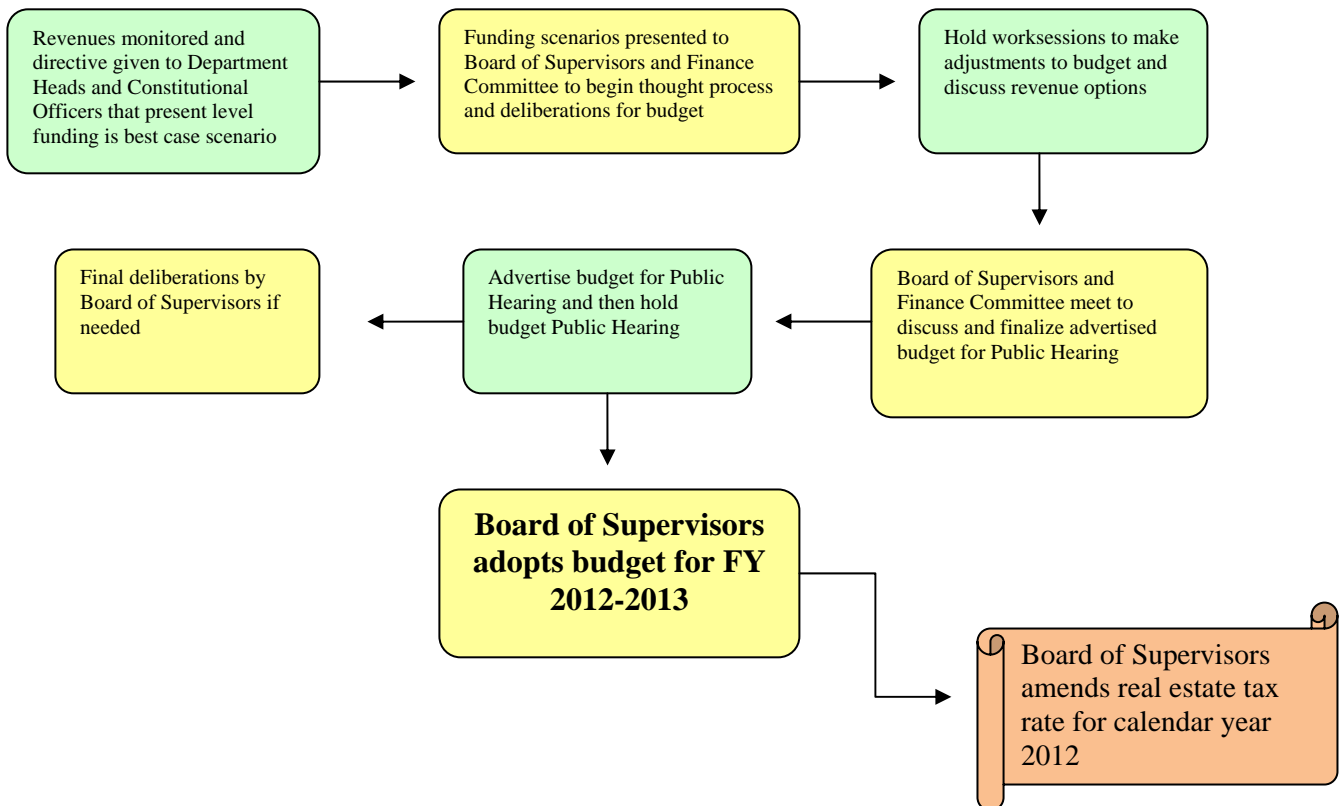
Revenues monitored and directive given to Department Heads and Constitutional Officers that present level funding is best case scenario

Funding scenarios presented to Board of Supervisors and Finance Committee to begin thought process and deliberations for budget

Hold worksessions to make adjustments to budget and discuss revenue options

Board of Supervisors and Finance Committee meet to discuss and finalize advertised budget for Public Hearing

Advertise budget for Public Hearing and then hold budget Public Hearing

Final deliberations by Board of Supervisors if needed

**Board of Supervisors adopts budget for FY 2012-2013**

Board of Supervisors amends real estate tax rate for calendar year 2012